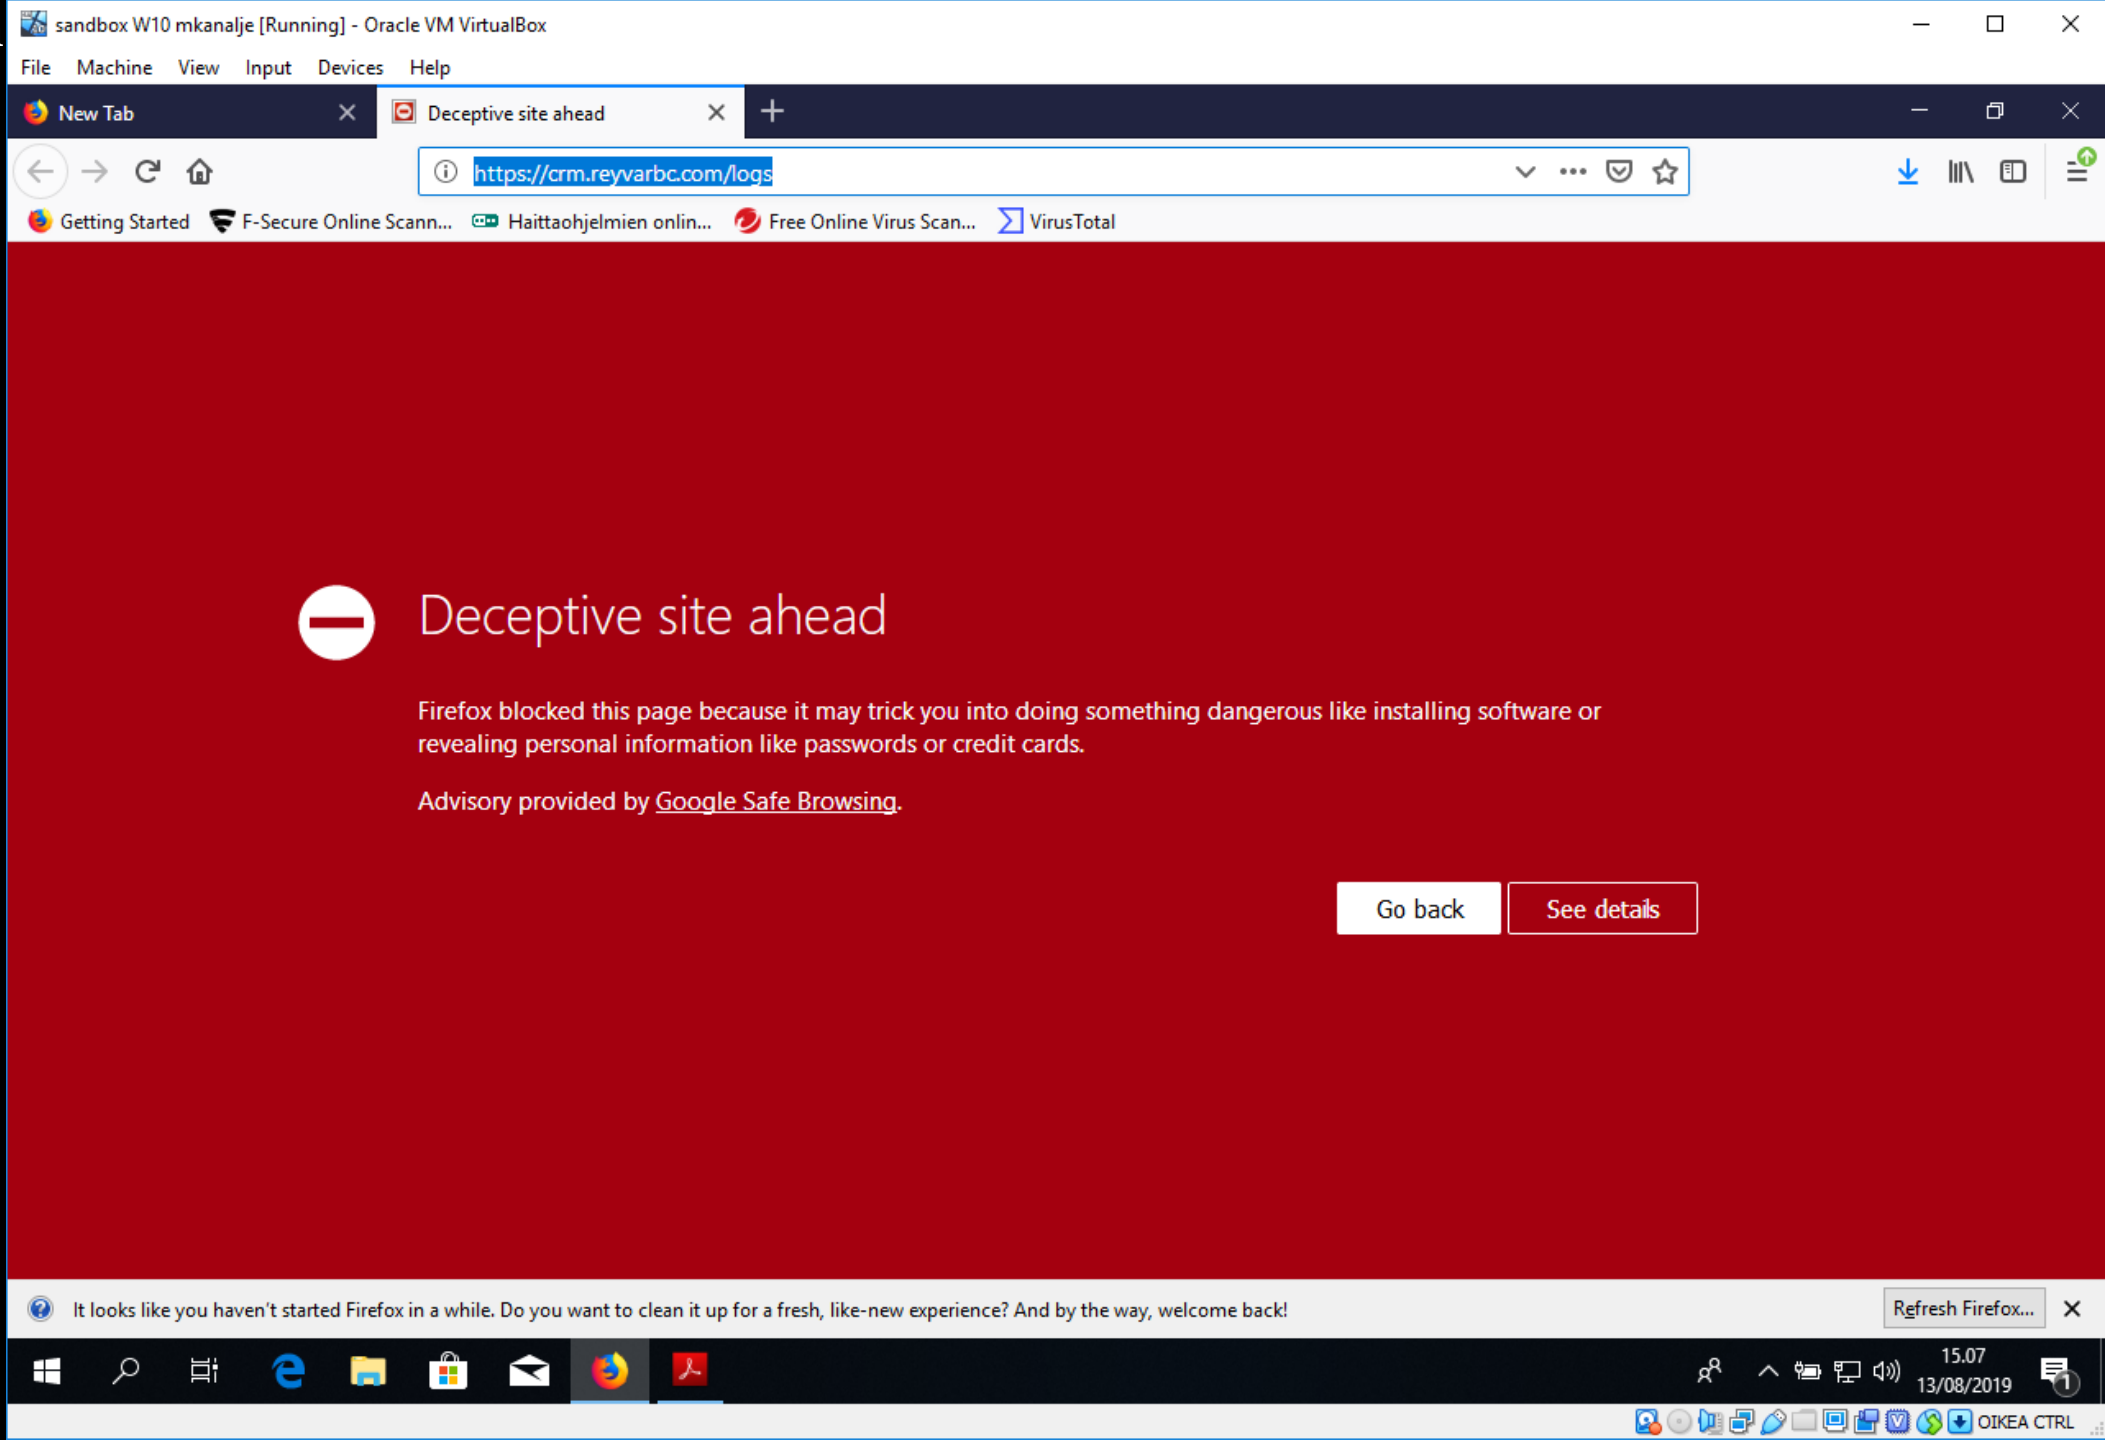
sandbox W10 mkanalje [Running] - Oracle VM VirtualBox

File Machine View Input Devices Help

New Tab

Deceptive site ahead

https://crm.reyvarbc.com/logs

Getting Started F-Secure Online Scann... Haittaohjelmien onlin... Free Online Virus Scan... VirusTotal

Deceptive site ahead

Firefox blocked this page because it may trick you into doing something dangerous like installing software or revealing personal information like passwords or credit cards.

Advisory provided by Google Safe Browsing.

Go back See details

It looks like you haven't started Firefox in a while. Do you want to clean it up for a fresh, like-new experience? And by the way, welcome back!

Refresh Firefox...

15.07
13/08/2019

OIKEA CTRL